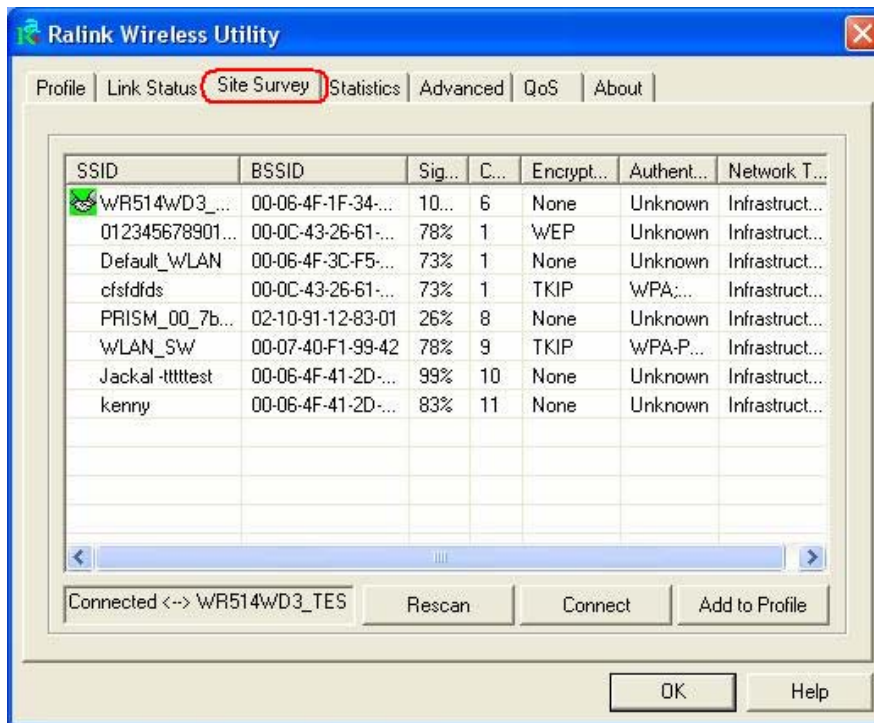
Ralink Wireless Utility

Profile | Link Status | Site Survey | Statistics | Advanced | QoS | About

| SSID | BSSID | Sig... | C... | Encrypt... | Authent... | Network T... |
|---|---|---|---|---|---|---|
| WR514WD3_... | 00-06-4F-1F-34-... | 10... | 6 | None | Unknown | Infrastruct... |
| 012345678901... | 00-0C-43-26-61-... | 78% | 1 | WEP | Unknown | Infrastruct... |
| Default_WLAN | 00-06-4F-3C-F5-... | 73% | 1 | None | Unknown | Infrastruct... |
| cfsfdfds | 00-0C-43-26-61-... | 73% | 1 | TKIP | WPA;... | Infrastruct... |
| PRISM_00_7b... | 02-10-91-12-83-01 | 26% | 8 | None | Unknown | Infrastruct... |
| WLAN_SW | 00-07-40-F1-99-42 | 78% | 9 | TKIP | WPA-P... | Infrastruct... |
| Jackal -tttttest | 00-06-4F-41-2D-... | 99% | 10 | None | Unknown | Infrastruct... |
| kenny | 00-06-4F-41-2D-... | 83% | 11 | None | Unknown | Infrastruct... |

Connected <--> WR514WD3_TES

Rescan

Connect

Add to Profile

OK

Help